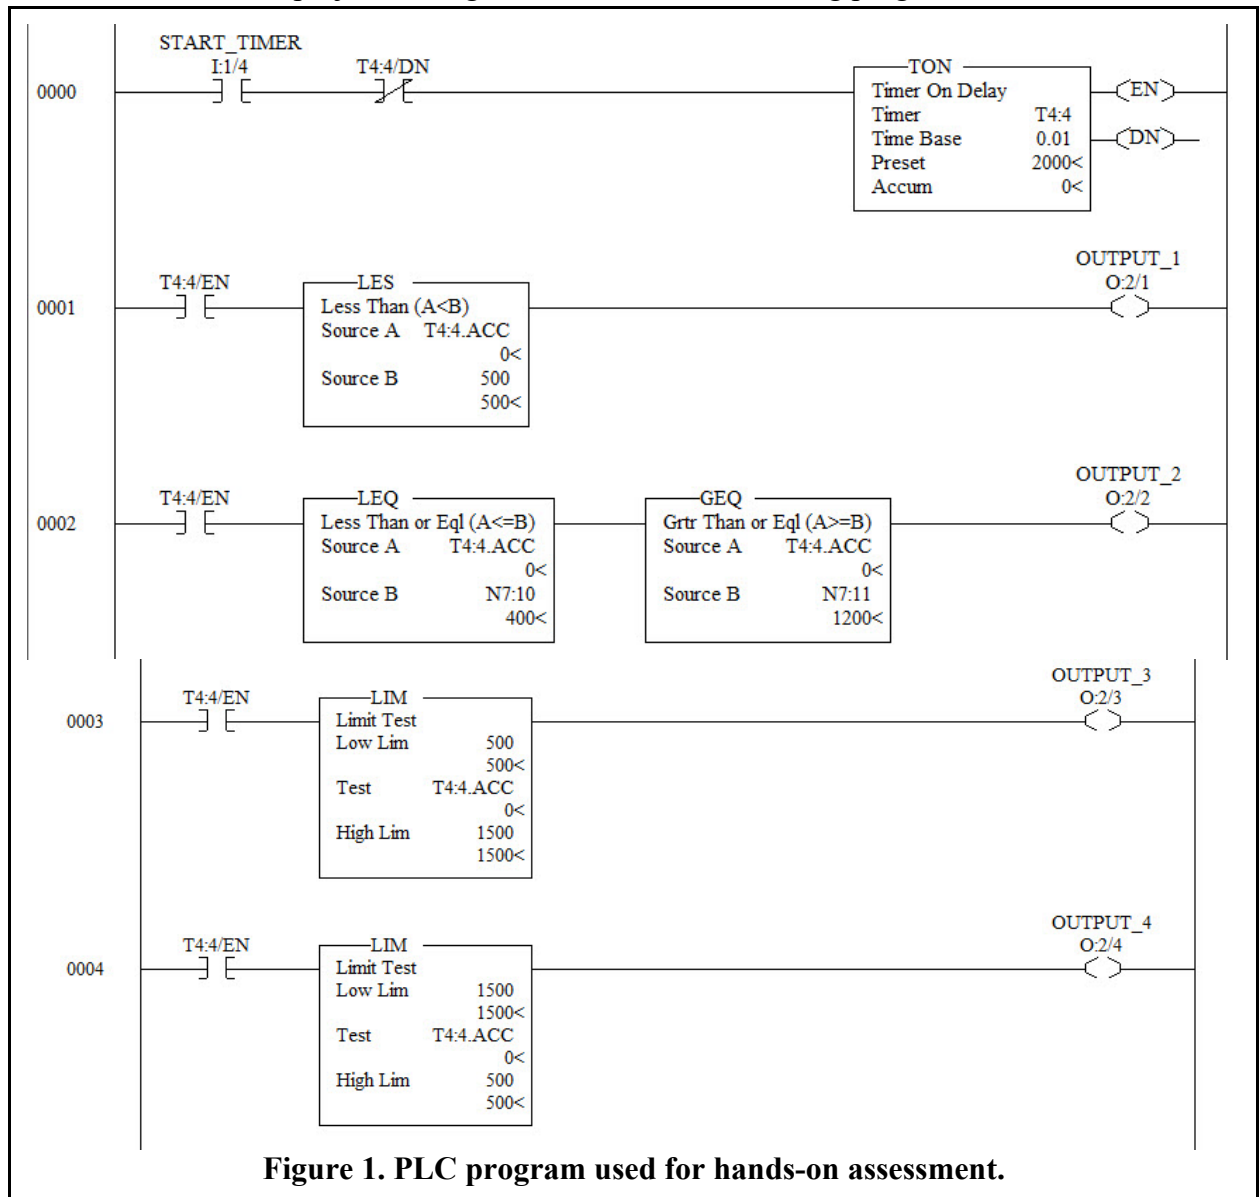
0000

START_TIMER
I:1/4

T4:4/DN

TON
Timer On Delay
Timer T4:4
Time Base 0.01
Preset 2000<
Accum 0<

EN

DN

0001

T4:4/EN

LES
Less Than (A<B)
Source A T4:4.ACC
0<
Source B 500
500<

OUTPUT_1
O:2/1

0002

T4:4/EN

LEQ
Less Than or Eql (A<=B)
Source A T4:4.ACC
0<
Source B N7:10
400<

GEQ
Grtr Than or Eql (A>=B)
Source A T4:4.ACC
0<
Source B N7:11
1200<

OUTPUT_2
O:2/2

0003

T4:4/EN

LIM
Limit Test
Low Lim 500
500<
Test T4:4.ACC
0<
High Lim 1500
1500<

OUTPUT_3
O:2/3

0004

T4:4/EN

LIM
Limit Test
Low Lim 1500
1500<
Test T4:4.ACC
0<
High Lim 500
500<

OUTPUT_4
O:2/4

Figure 1. PLC program used for hands-on assessment.